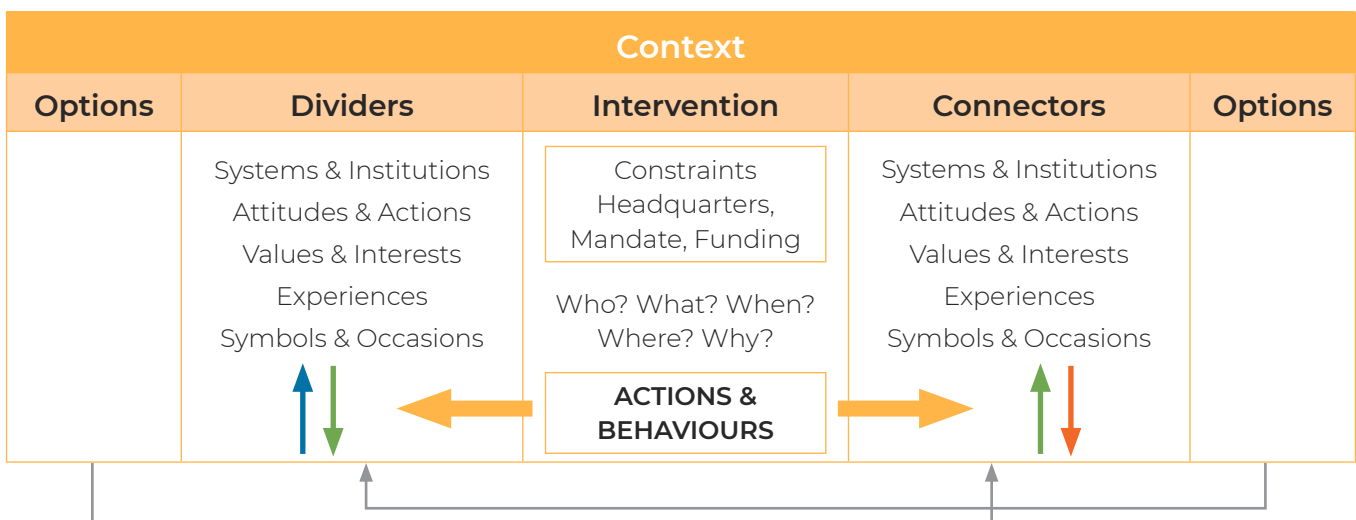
Context

| Options | Dividers | Intervention | Connectors | Options |
|---|---|---|---|---|
| | Systems & Institutions<br>Attitudes & Actions<br>Values & Interests<br>Experiences<br>Symbols & Occasions | Constraints<br>Headquarters, Mandate, Funding<br><br>Who? What? When? Where? Why?<br><br>ACTIONS & BEHAVIOURS | Systems & Institutions<br>Attitudes & Actions<br>Values & Interests<br>Experiences<br>Symbols & Occasions | |